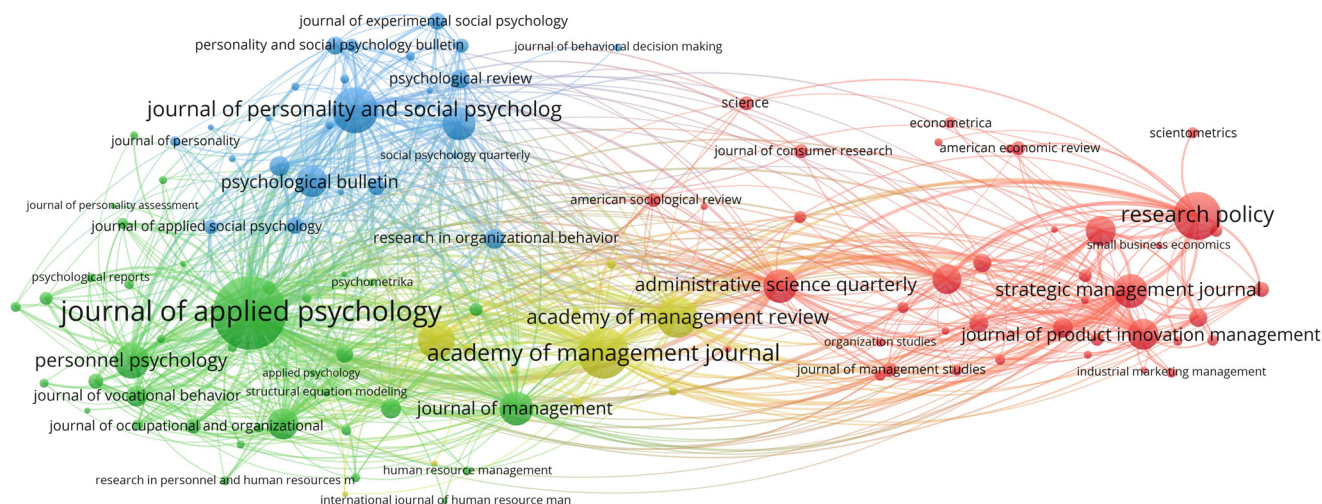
journal of experimental social psychology
personality and social psychology bulletin
journal of behavioral decision making
psychological review
journal of personality and social psycholog
science
econometrica
scientometrics
journal of personality
social psychology quarterly
journal of consumer research
american economic review
psychological bulletin
journal of personality assessment
american sociological review
research policy
journal of applied social psychology
research in organizational behavior
small business economics
psychological reports
psychometrika
administrative science quarterly
strategic management journal
journal of applied psychology
academy of management review
journal of product innovation management
personnel psychology
academy of management journal
organization studies
applied psychology
journal of management studies
industrial marketing management
journal of vocational behavior
structural equation modeling
journal of management
journal of occupational and organizational
human resource management
research in personnel and human resources m
international journal of human resource man